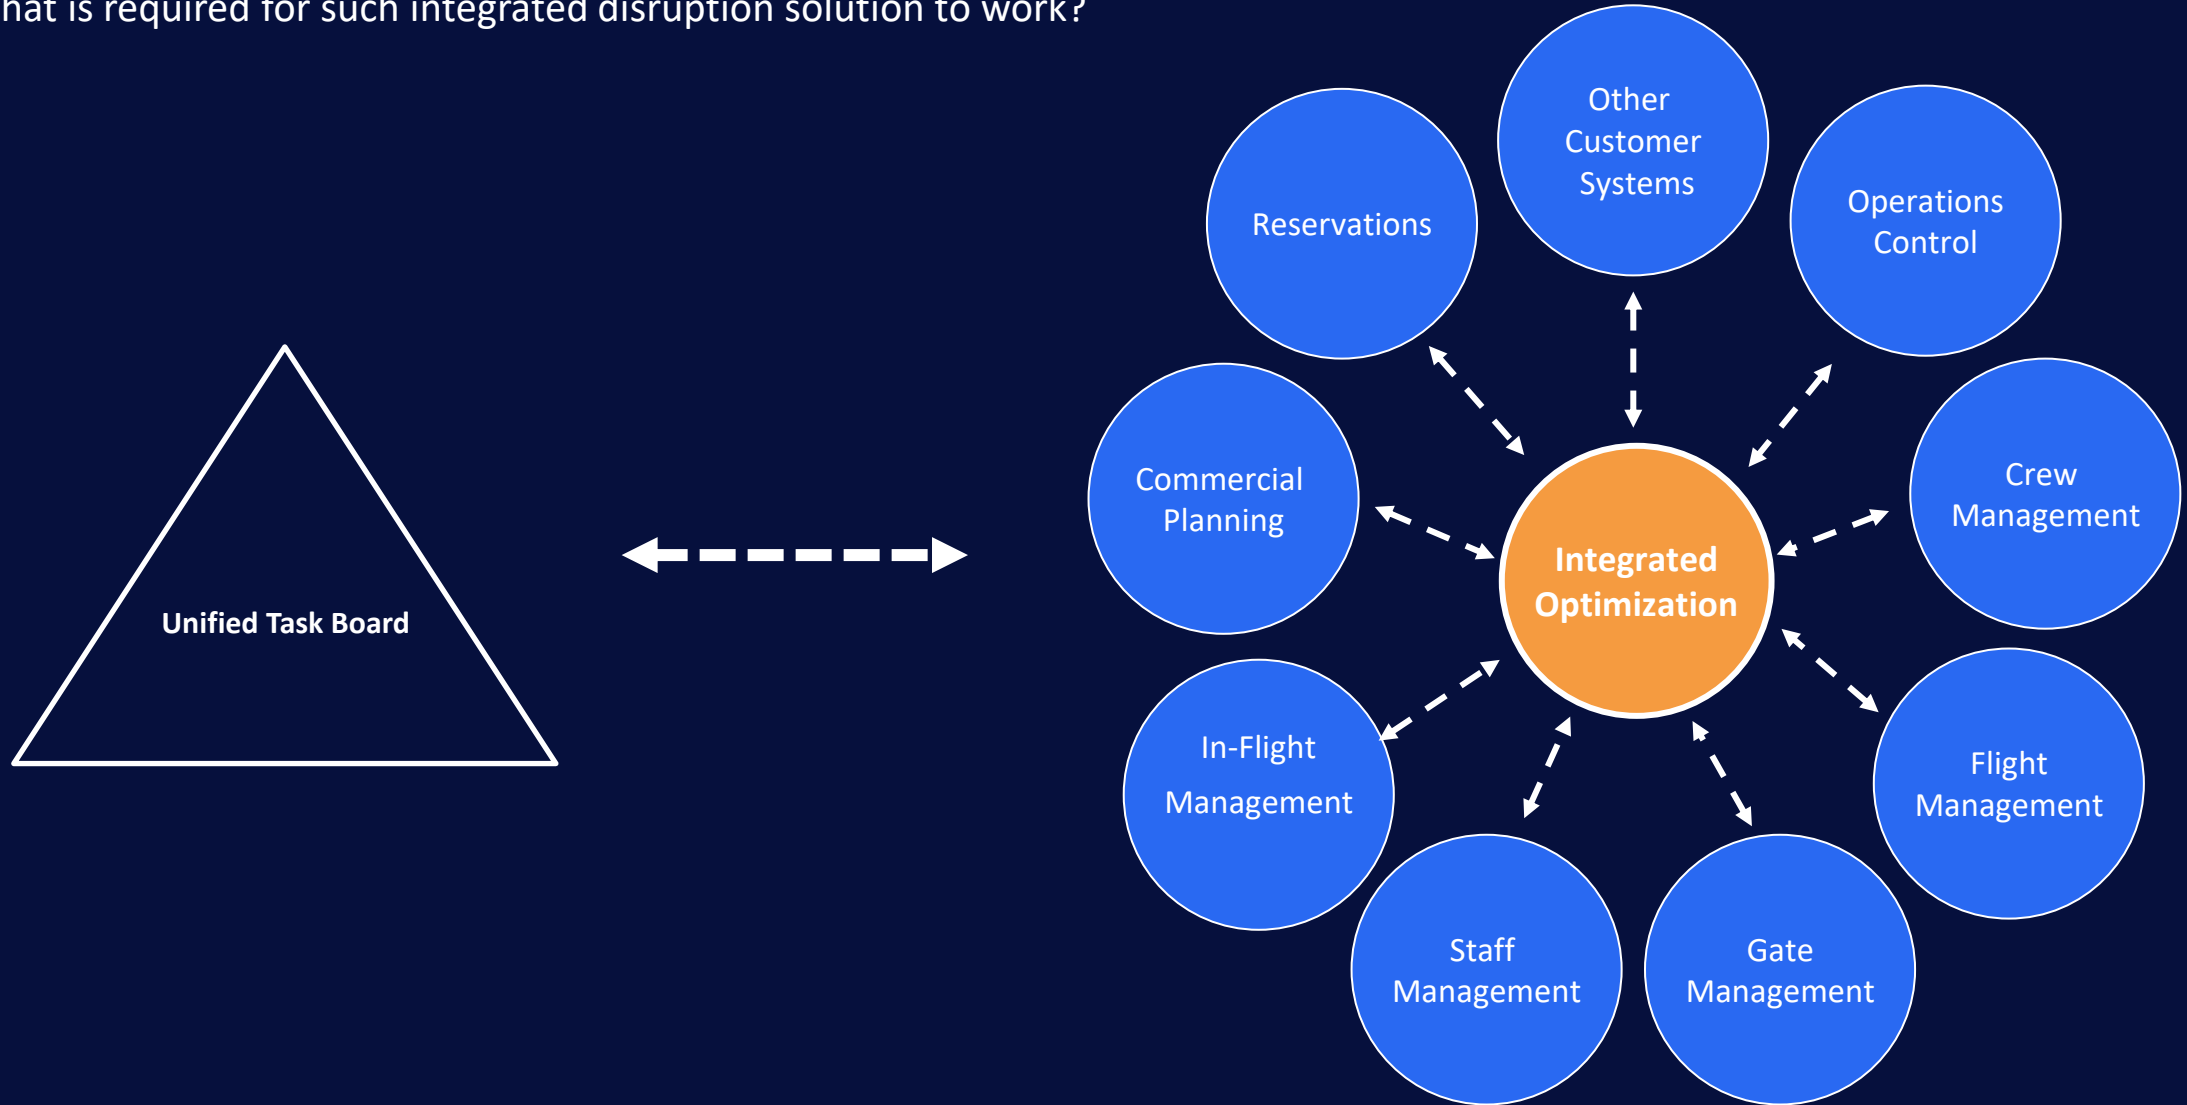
hat is required for such integrated disruption solution to work?

Unified Task Board

Reservations

Other Customer Systems

Operations Control

Commercial Planning

Integrated Optimization

Crew Management

In-Flight Management

Flight Management

Staff Management

Gate Management